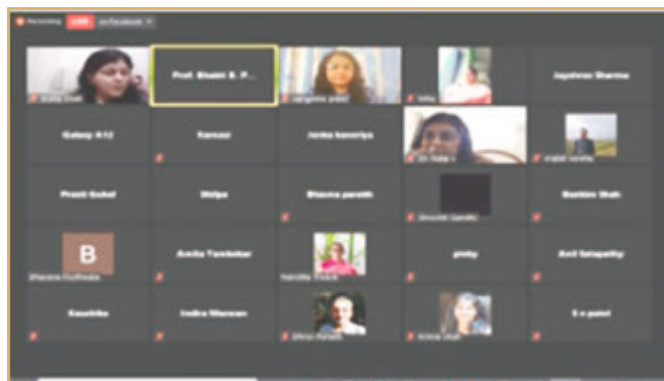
Recording LIVE on Facebook

Prof. Bhakti R. P...

Jayshree Sharma

Galaxy A12

Kamaal

Jenka kanoriya

Pranit Gokel

Shilpa

Bhavna parekh

Bankim Shah

B

Amita Tawdekar

pinky

Anil Satapathy

Kaushika

Indira Marwah

S s patel

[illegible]